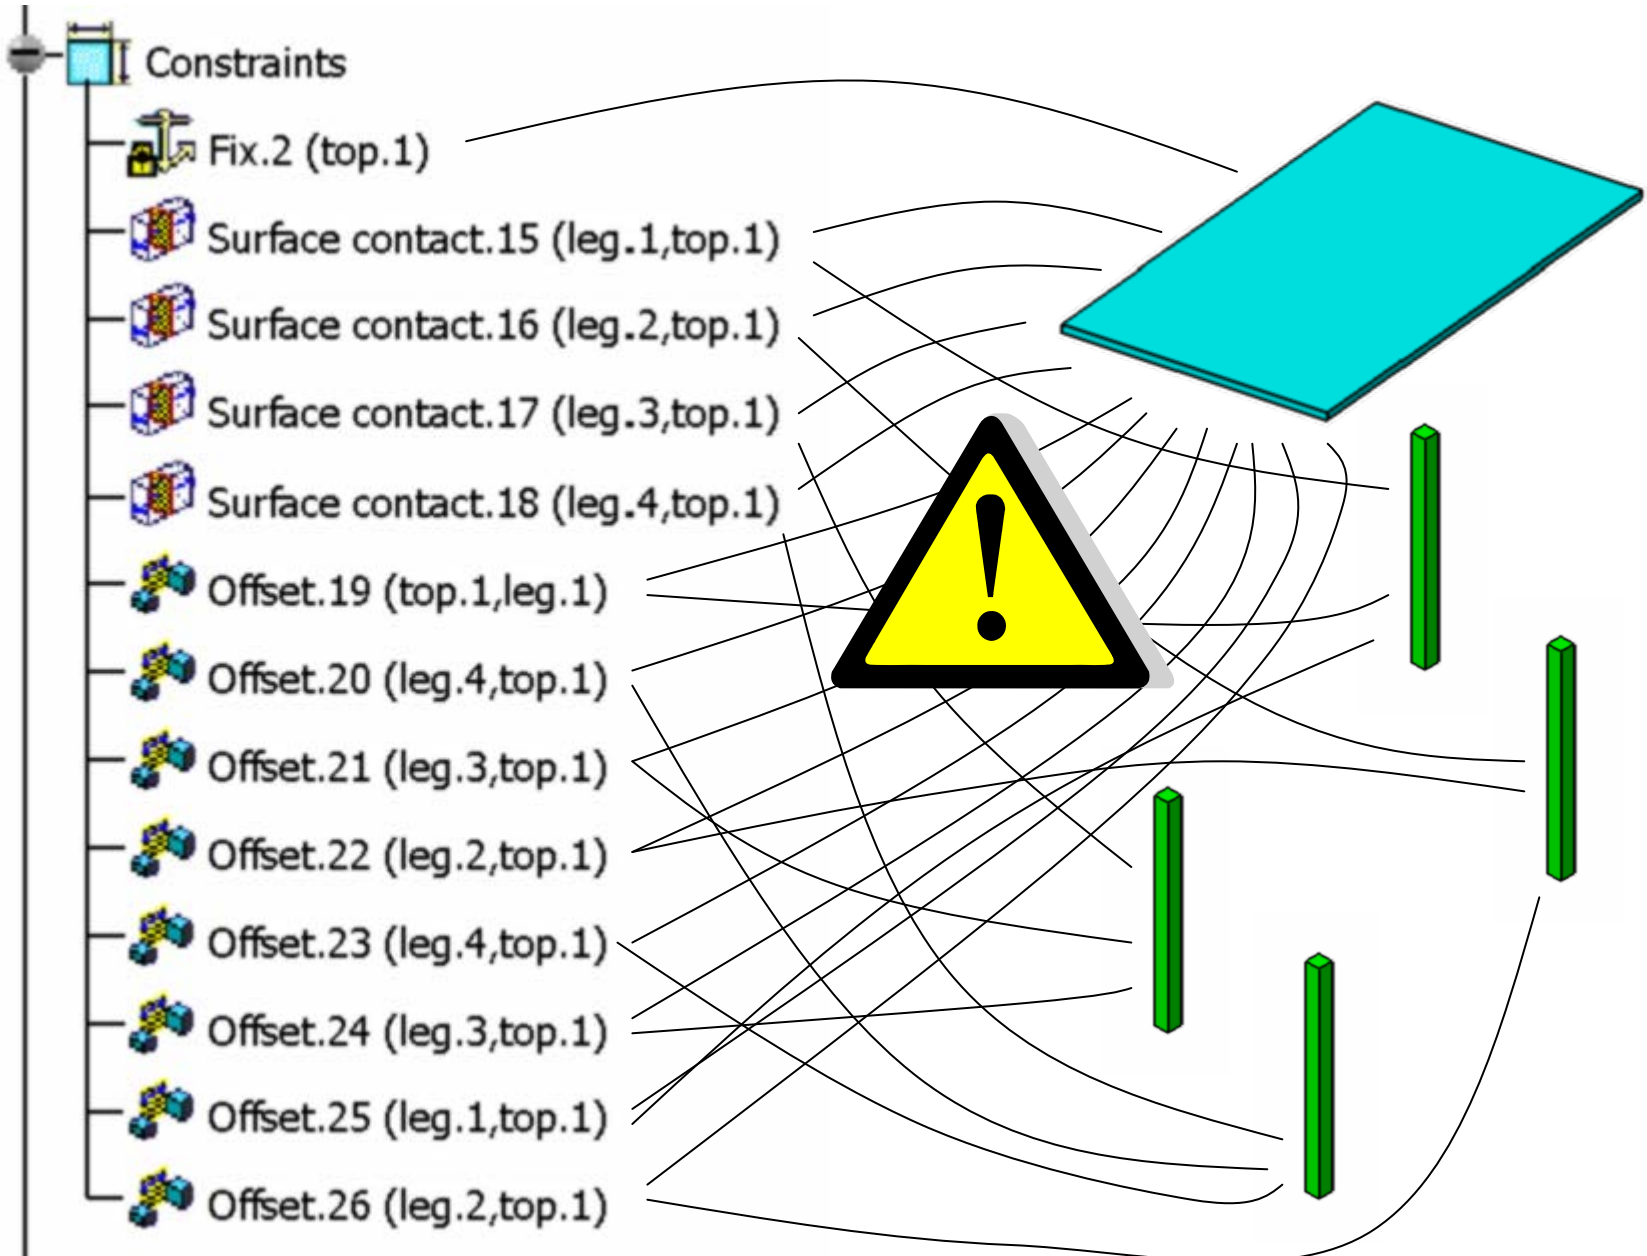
Constraints
Fix.2 (top.1)
Surface contact.15 (leg.1,top.1)
Surface contact.16 (leg.2,top.1)
Surface contact.17 (leg.3,top.1)
Surface contact.18 (leg.4,top.1)
Offset.19 (top.1,leg.1)
Offset.20 (leg.4,top.1)
Offset.21 (leg.3,top.1)
Offset.22 (leg.2,top.1)
Offset.23 (leg.4,top.1)
Offset.24 (leg.3,top.1)
Offset.25 (leg.1,top.1)
Offset.26 (leg.2,top.1)